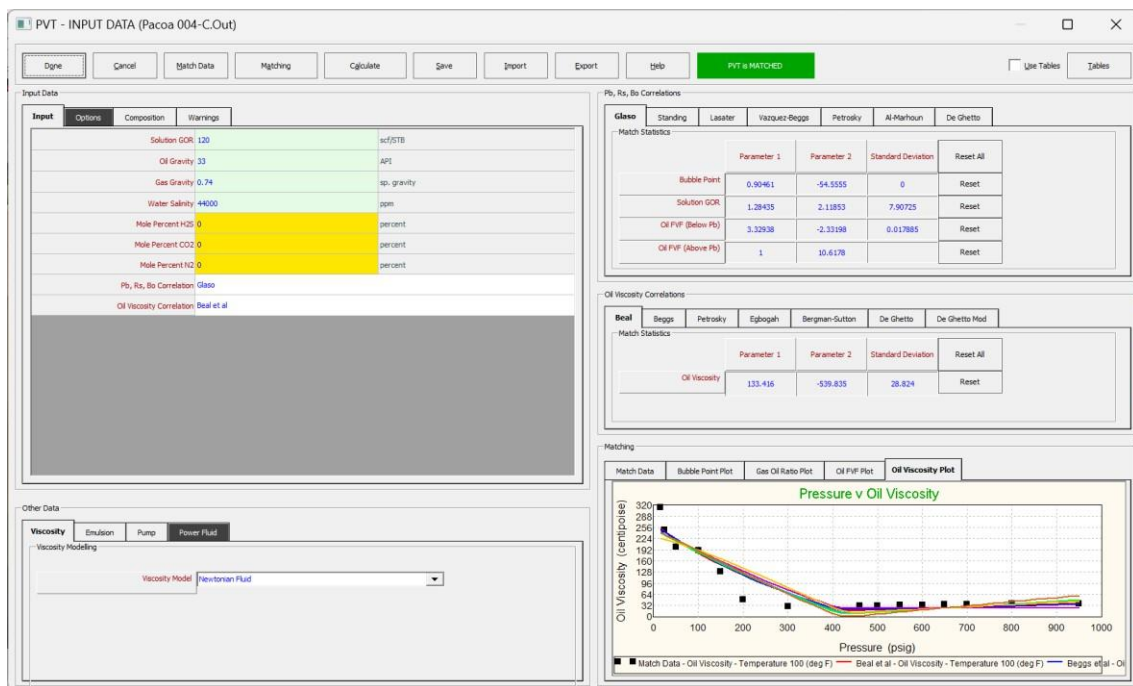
PVT - INPUT DATA (Pacoa 004-C.Out)

Done | Cancel | Match Data | Matching | Calculate | Save | Import | Export | Help | PVT is MATCHED | Use Tables | Tables

Input Data

Input | Options | Composition | Warnings

| | | |
|---|---|---|
| Solution GOR | 120 | scf/STB |
| Oil Gravity | 33 | API |
| Gas Gravity | 0.74 | sp. gravity |
| Water Salinity | 44000 | ppm |
| Mole Percent H2S | 0 | percent |
| Mole Percent CO2 | 0 | percent |
| Mole Percent N2 | 0 | percent |
| Pb, Rs, Bo Correlation | Glaso | |
| Oil Viscosity Correlation | Beal et al | |

Other Data

Viscosity | Emulsion | Pump | Power Fluid

Viscosity Modelling

Viscosity Model | Newtonian Fluid

Pb, Rs, Bo Correlations

Glaso | Standing | Lasater | Vazquez-Beggs | Petrosky | Al-Marhoun | De Ghetto

Match Statistics

| | Parameter 1 | Parameter 2 | Standard Deviation | Reset All |
|---|---|---|---|---|
| Bubble Point | 0.90461 | -54.5555 | 0 | Reset |
| Solution GOR | 1.28435 | 2.11853 | 7.90725 | Reset |
| Oil FVF (Below Pb) | 3.32938 | -2.33198 | 0.017885 | Reset |
| Oil FVF (Above Pb) | 1 | 10.6178 | | Reset |

Oil Viscosity Correlations

Beal | Beggs | Petrosky | Egbogah | Bergman-Sutton | De Ghetto | De Ghetto Mod

Match Statistics

| | Parameter 1 | Parameter 2 | Standard Deviation | Reset All |
|---|---|---|---|---|
| Oil Viscosity | 133.416 | -539.835 | 28.824 | Reset |

Matching

Match Data | Bubble Point Plot | Gas Oil Ratio Plot | Oil FVF Plot | Oil Viscosity Plot

Pressure v Oil Viscosity

Oil Viscosity (centipoise)
320 288 256 224 192 160 128 96 64 32 0
0 100 200 300 400 500 600 700 800 900 1000
Pressure (psig)

Match Data - Oil Viscosity - Temperature 100 (deg F) — Beal et al - Oil Viscosity - Temperature 100 (deg F) — Beggs et al - Oi